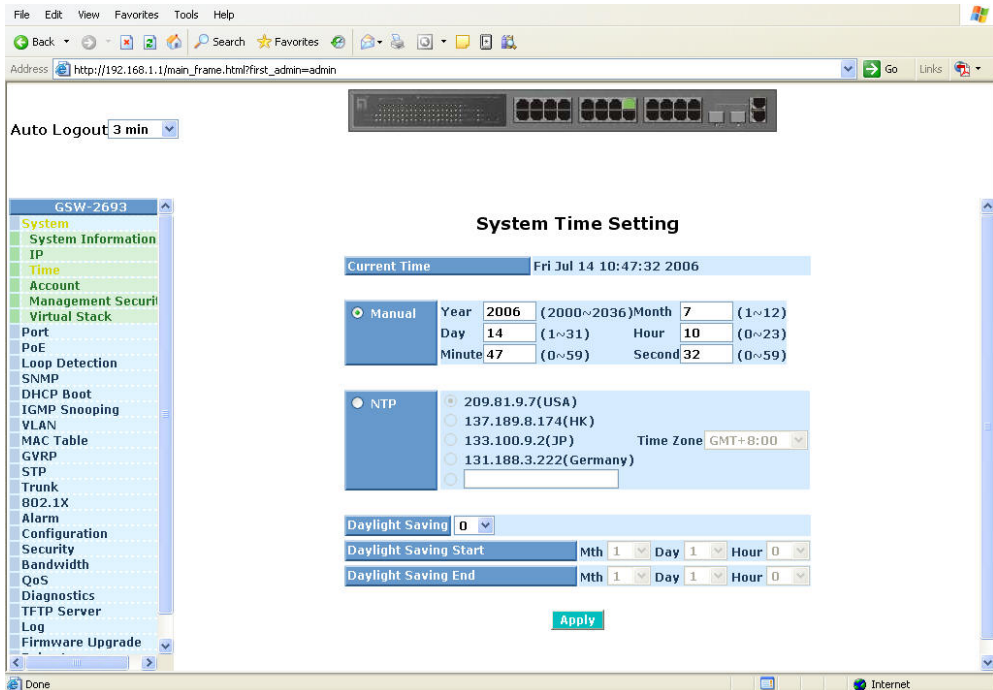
File Edit View Favorites Tools Help

Back Search Favorites

Address http://192.168.1.1/main_frame.html?first_admin=admin Go Links

Auto Logout 3 min

GSW-2693
System
System Information
IP
Time
Account
Management Securit
Virtual Stack
Port
PoE
Loop Detection
SNMP
DHCP Boot
IGMP Snooping
VLAN
MAC Table
GVRP
STP
Trunk
802.1X
Alarm
Configuration
Security
Bandwidth
QoS
Diagnostics
TFTP Server
Log
Firmware Upgrade

System Time Setting

| Current Time | Fri Jul 14 10:47:32 2006 |
|---|---|

Manual
Year 2006 (2000~2036) Month 7 (1~12)
Day 14 (1~31) Hour 10 (0~23)
Minute 47 (0~59) Second 32 (0~59)

NTP
209.81.9.7(USA)
137.189.8.174(HK)
133.100.9.2(JP) Time Zone GMT+8:00
131.188.3.222(Germany)

Daylight Saving 0
Daylight Saving Start Mth 1 Day 1 Hour 0
Daylight Saving End Mth 1 Day 1 Hour 0

Apply

Done Internet